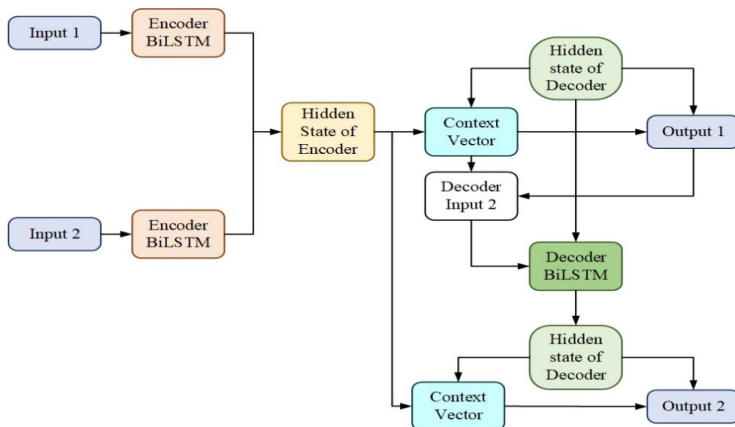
Input 1

Encoder BiLSTM

Input 2

Encoder BiLSTM

Hidden State of Encoder

Hidden state of Decoder

Context Vector

Output 1

Decoder Input 2

Decoder BiLSTM

Hidden state of Decoder

Context Vector

Output 2